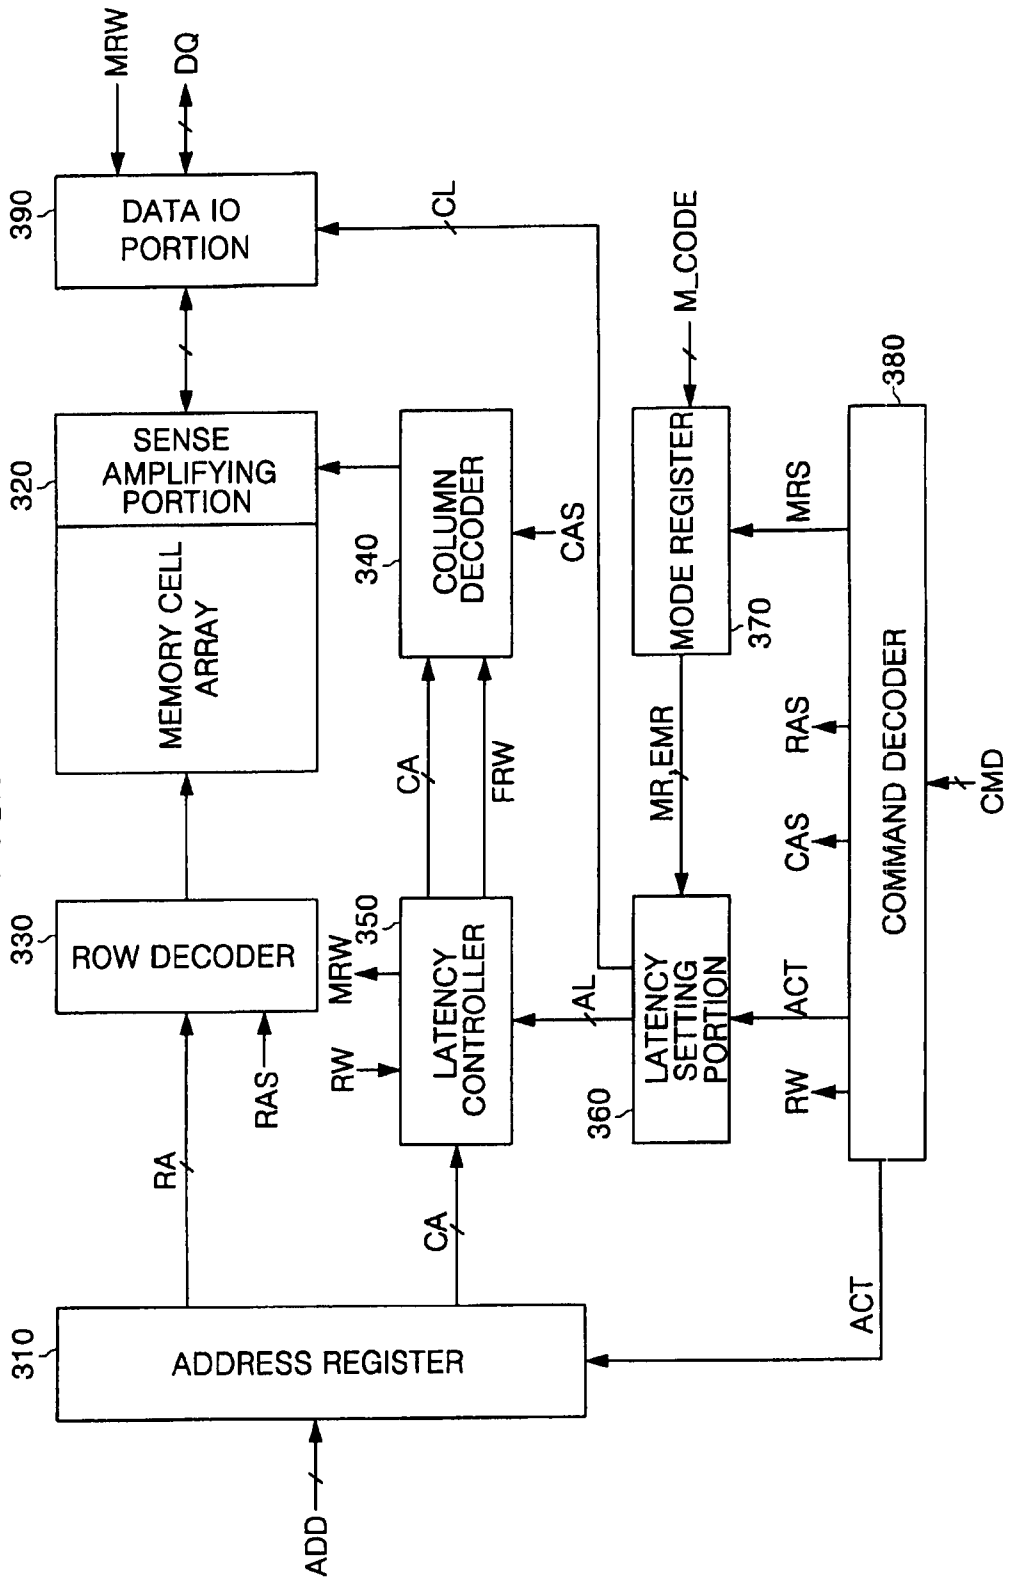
MRW
DQ
390
DATA IO PORTION
CL
M_CODE
380
320
SENSE AMPLIFYING PORTION
MEMORY CELL ARRAY
340
COLUMN DECODER
CAS
MODE REGISTER
370
MRS
CA
FRW
MR,EMR
RAS
CAS
COMMAND DECODER
CMD
330
ROW DECODER
MRW
350
LATENCY CONTROLLER
AL
LATENCY SETTING PORTION
ACT
RW
RAS
RW
360
RA
CA
310
ADDRESS REGISTER
ACT
ADD